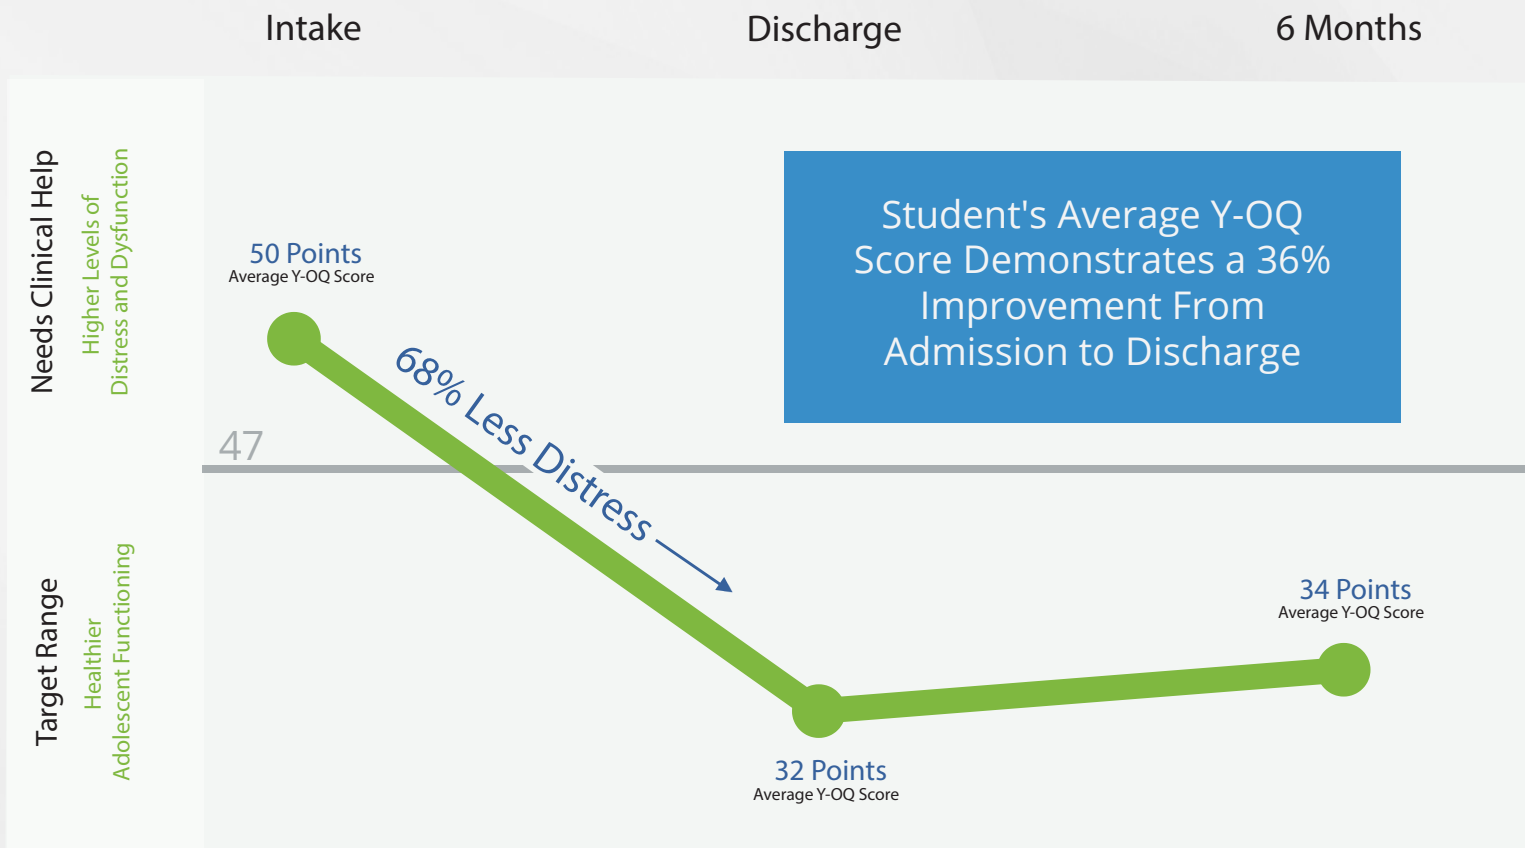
Intake

Discharge

6 Months

Needs Clinical Help

Higher Levels of Distress and Dysfunction

Target Range

Healthier Adolescent Functioning

Student's Average Y-OQ Score Demonstrates a 36% Improvement From Admission to Discharge

50 Points
Average Y-OQ Score

47

68% Less Distress

32 Points
Average Y-OQ Score

34 Points
Average Y-OQ Score